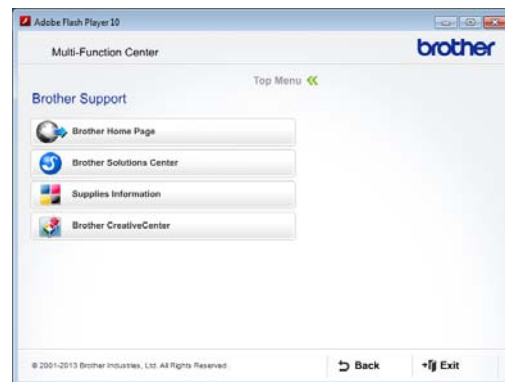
Adobe Flash Player 10

Multi-Function Center

brother

Top Menu

Brother Support

Brother Home Page

Brother Solutions Center

Supplies Information

Brother CreativeCenter

© 2001-2013 Brother Industries, Ltd. All Rights Reserved.

Back

Exit